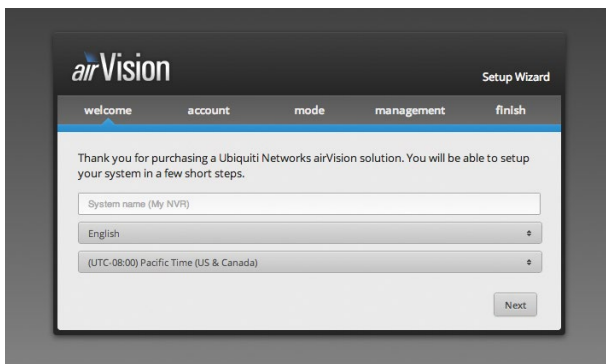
airVision

Setup Wizard

welcome account mode management finish

Thank you for purchasing a Ubiquiti Networks airVision solution. You will be able to setup your system in a few short steps.

System name (My NVR)

English

(UTC-08:00) Pacific Time (US & Canada)

Next